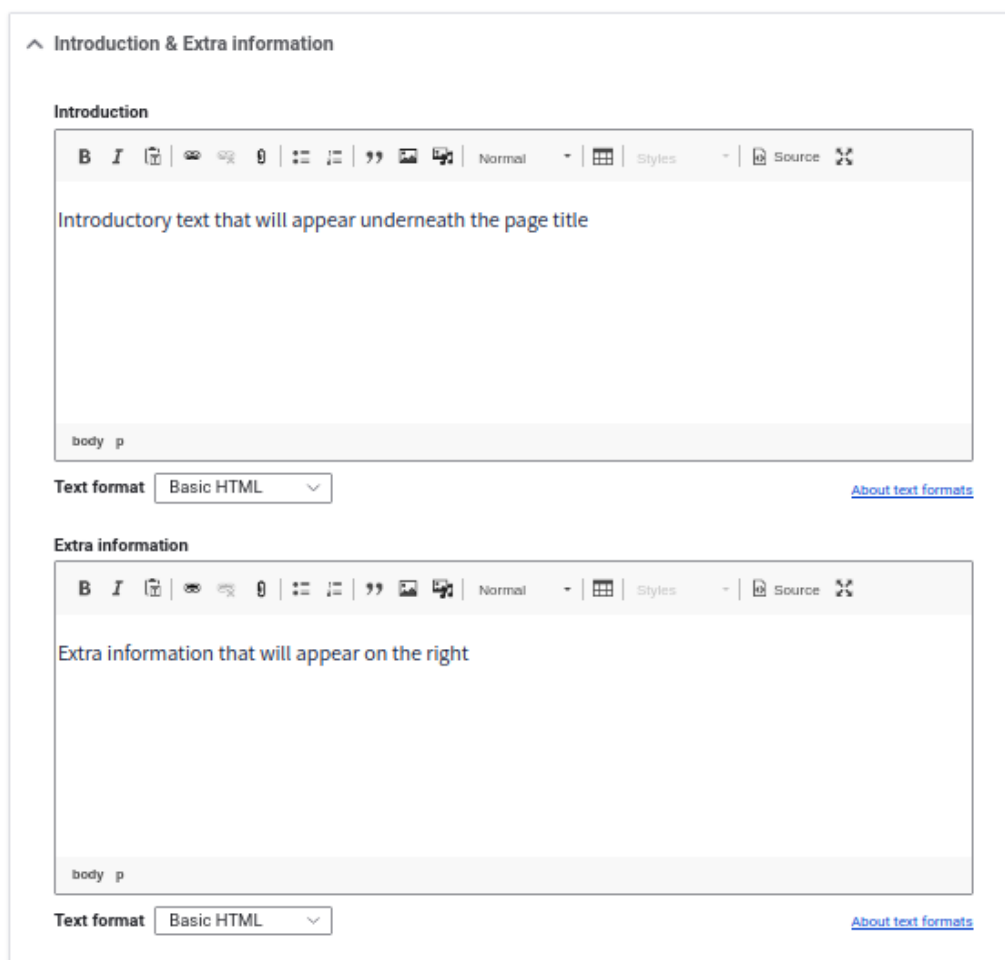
Introduction & Extra information

Introduction

B I Normal Styles Source

Introductory text that will appear underneath the page title

body p

Text format Basic HTML

About text formats

Extra information

B I Normal Styles Source

Extra information that will appear on the right

body p

Text format Basic HTML

About text formats